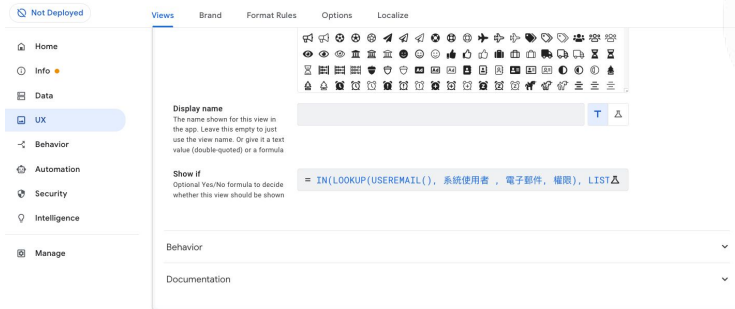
Not Deployed

Views Brand Format Rules Options Localize

Home
Info
Data
UX
Behavior
Automation
Security
Intelligence
Manage

Display name
The name shown for this view in the app. Leave this empty to just use the view name. Or give it a text value (double-quoted) or a formula

Show if
Optional Yes/No formula to decide whether this view should be shown

= IN(LOOKUP(USEREMAIL(), 系統使用者 , 電子郵件, 權限), LIST

Behavior

Documentation